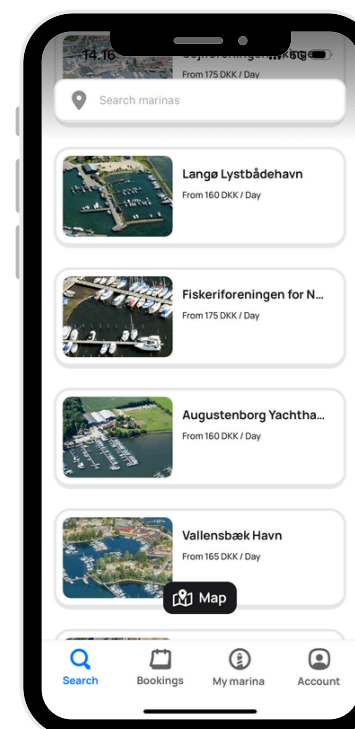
14:16

From 175 DKK / Day

Search marinas

Langø Lystbådehavn
From 160 DKK / Day

Fiskeriforeningen for N...
From 175 DKK / Day

Augustenborg Yachtha...
From 160 DKK / Day

Vallensbæk Havn
From 165 DKK / Day

Map

Search
Bookings
My marina
Account